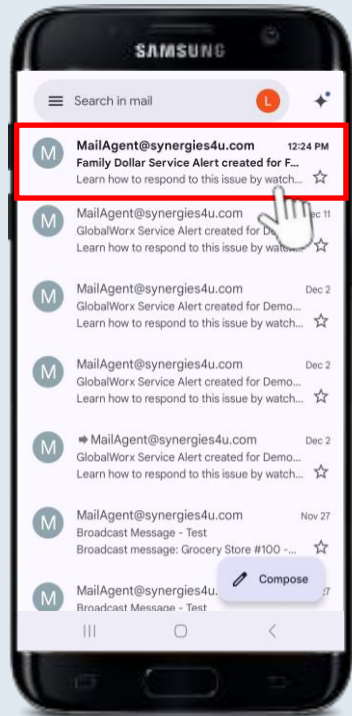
SAMSUNG

Search in mail

L

M
MailAgent@synergies4u.com 12:24 PM
Family Dollar Service Alert created for F...
Learn how to respond to this issue by watch...

M
MailAgent@synergies4u.com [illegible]c 11
GlobalWorx Service Alert created for De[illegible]
Learn how to respond to this issue by watc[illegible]

M
MailAgent@synergies4u.com Dec 2
GlobalWorx Service Alert created for Demo...
Learn how to respond to this issue by watch...

M
MailAgent@synergies4u.com Dec 2
GlobalWorx Service Alert created for Demo...
Learn how to respond to this issue by watch...

M
MailAgent@synergies4u.com Dec 2
GlobalWorx Service Alert created for Demo...
Learn how to respond to this issue by watch...

M
MailAgent@synergies4u.com Nov 27
Broadcast Message - Test
Broadcast message: Grocery Store #100 -...

M
MailAgent@synergies4u.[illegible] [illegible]
Broadcast Message - Test

Compose